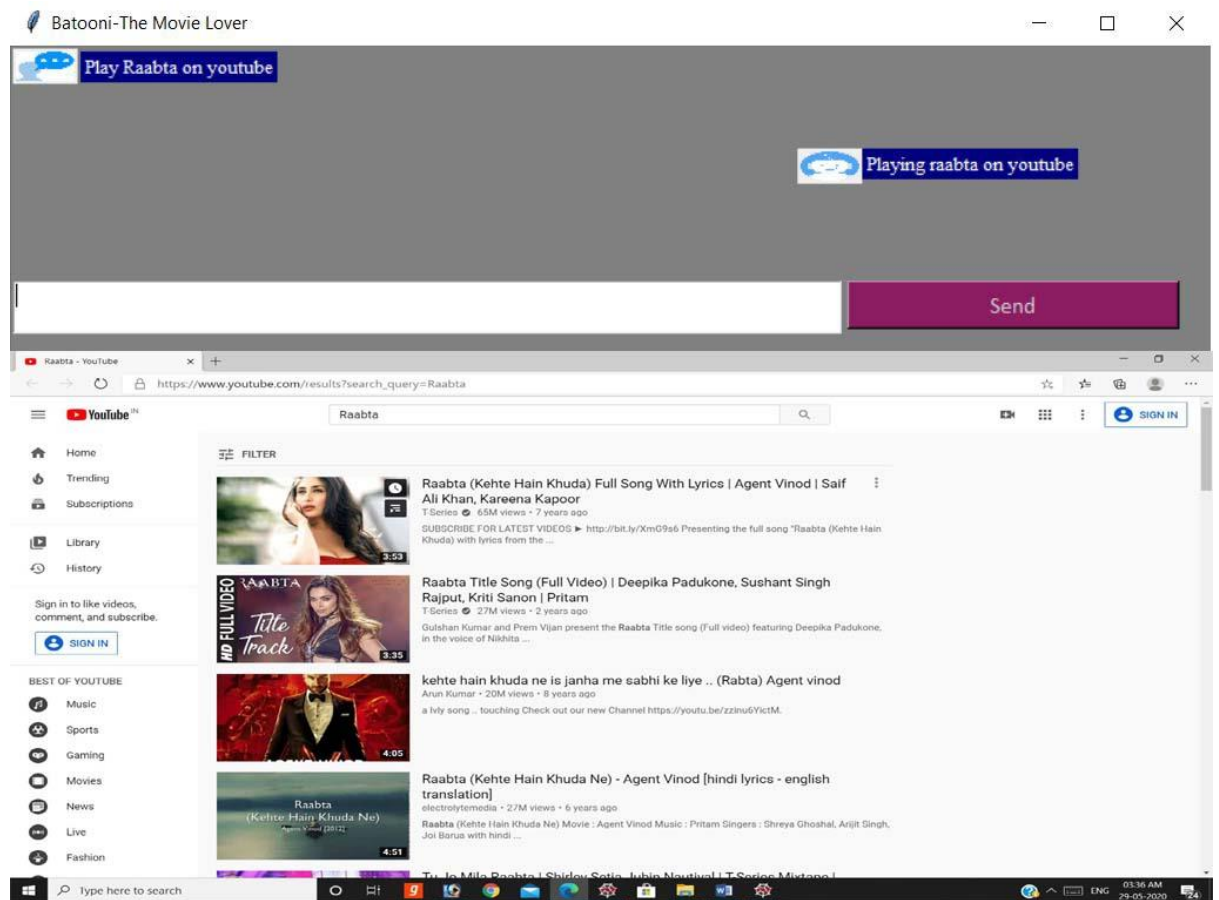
Batooni-The Movie Lover

Play Raabta on youtube

Playing raabta on youtube

Send

Raabta - YouTube

https://www.youtube.com/results?search_query=Raabta

YouTube IN

Raabta

SIGN IN

Home
Trending
Subscriptions
Library
History

Sign in to like videos, comment, and subscribe.

SIGN IN

BEST OF YOUTUBE
Music
Sports
Gaming
Movies
News
Live
Fashion

FILTER

Raabta (Kehte Hain Khuda) Full Song With Lyrics | Agent Vinod | Saif Ali Khan, Kareena Kapoor
T-Series • 65M views • 7 years ago
SUBSCRIBE FOR LATEST VIDEOS ► http://bit.ly/Xm09s6 Presenting the full song "Raabta (Kehte Hain Khuda) with lyrics from the ...
3:53

Raabta Title Song (Full Video) | Deepika Padukone, Sushant Singh Rajput, Kriti Sanon | Pritam
T-Series • 27M views • 2 years ago
Gulshan Kumar and Prem Vijan present the Raabta Title song (Full video) featuring Deepika Padukone, in the voice of Nikhita ...
RAABTA HD FULL VIDEO Title Track
3:35

kehte hain khuda ne is janha me sabhi ke liye .. (Rabta) Agent vinod
Arun Kumar • 20M views • 8 years ago
a lvly song .. touching Check out our new Channel https://youtu.be/zzinu6YictM.
4:05

Raabta (Kehte Hain Khuda Ne) - Agent Vinod [hindi lyrics - english translation]
electrolytemedia • 27M views • 6 years ago
Raabta (Kehte Hain Khuda Ne) Movie : Agent Vinod Music : Pritam Singers : Shreya Ghoshal, Arijit Singh, Joi Borua with hindi ...
Raabta (Kehte Hain Khuda Ne) Agent Vinod (2012)
4:51

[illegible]

Type here to search

ENG 03:36 AM 29-05-2020